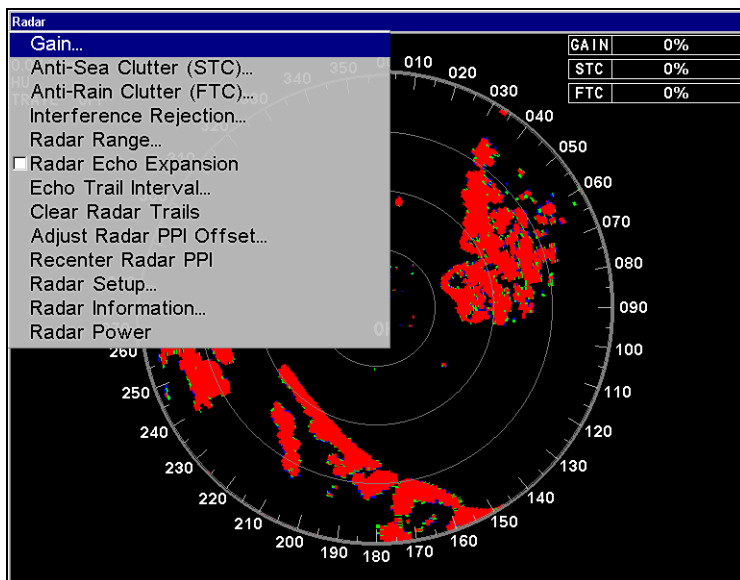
Radar

Gain...
Anti-Sea Clutter (STC)...
Anti-Rain Clutter (FTC)...
Interference Rejection...
Radar Range...
☐ Radar Echo Expansion
Echo Trail Interval...
Clear Radar Trails
Adjust Radar PPI Offset...
Recenter Radar PPI
Radar Setup...
Radar Information...
Radar Power

| GAIN | 0% |
|---|---|
| STC | 0% |
| FTC | 0% |

340 350 010 020 030 040 050 060 070 080 090 100 110 120 130 140 150 160 170 180 190 200 210 220 230 240 250 260